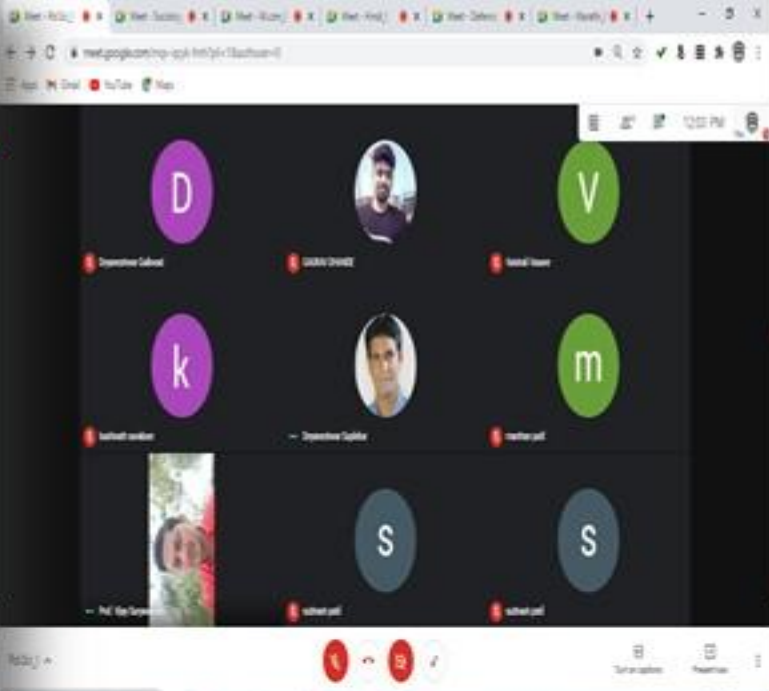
Meet - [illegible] Meet - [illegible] Meet - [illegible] Meet - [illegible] Meet - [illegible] Meet - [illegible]

meet.google.com/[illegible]

Apps Gmail YouTube Maps

12:33 PM

D

Dnyaneshwar Gaikwad

GAURAV DHANDE

V

Vaishali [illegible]

k

kashinath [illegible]

Dnyaneshwar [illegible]

m

manthan patil

Prof. Vijay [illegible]

s

sushant patil

s

sushant patil

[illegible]

Turn on captions

Present now